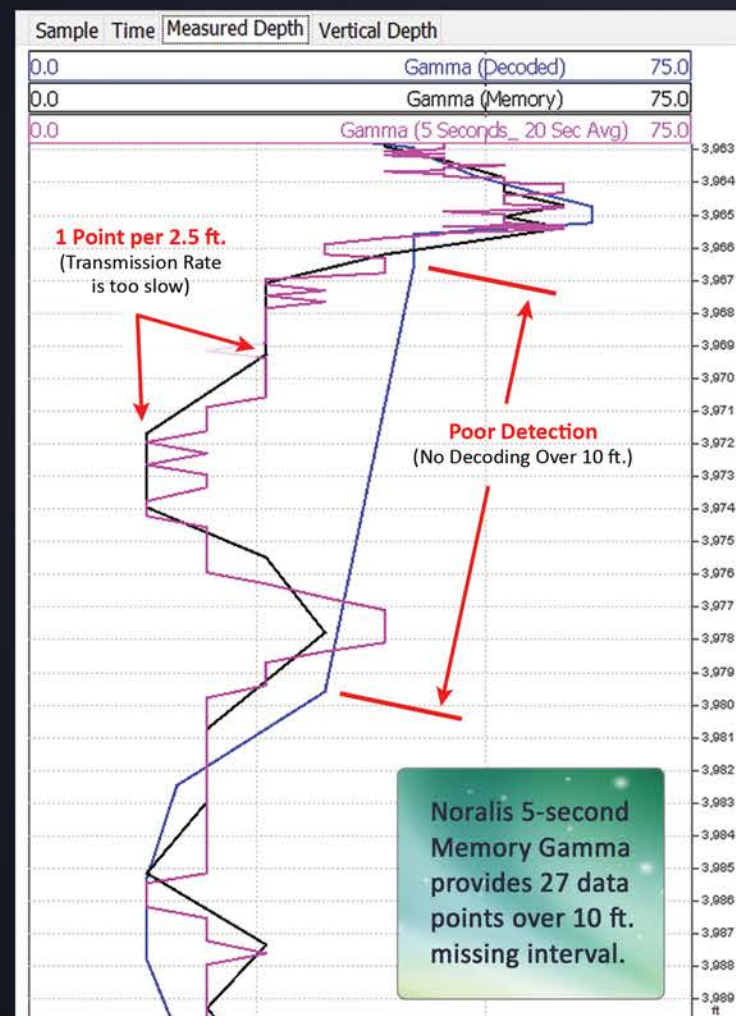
Sample | Time | Measured Depth | Vertical Depth

| | | |
|---|---|---|
| 0.0 | Gamma (Decoded) | 75.0 |
| 0.0 | Gamma (Memory) | 75.0 |
| 0.0 | Gamma (5 Seconds_ 20 Sec Avg) | 75.0 |

3,963
3,964
3,965
3,966
3,967
3,968
3,969
3,970
3,971
3,972
3,973
3,974
3,975
3,976
3,977
3,978
3,979
3,980
3,981
3,982
3,983
3,984
3,985
3,986
3,987
3,988
3,989
ft

1 Point per 2.5 ft.
(Transmission Rate is too slow)

Poor Detection
(No Decoding Over 10 ft.)

Noralis 5-second Memory Gamma provides 27 data points over 10 ft. missing interval.